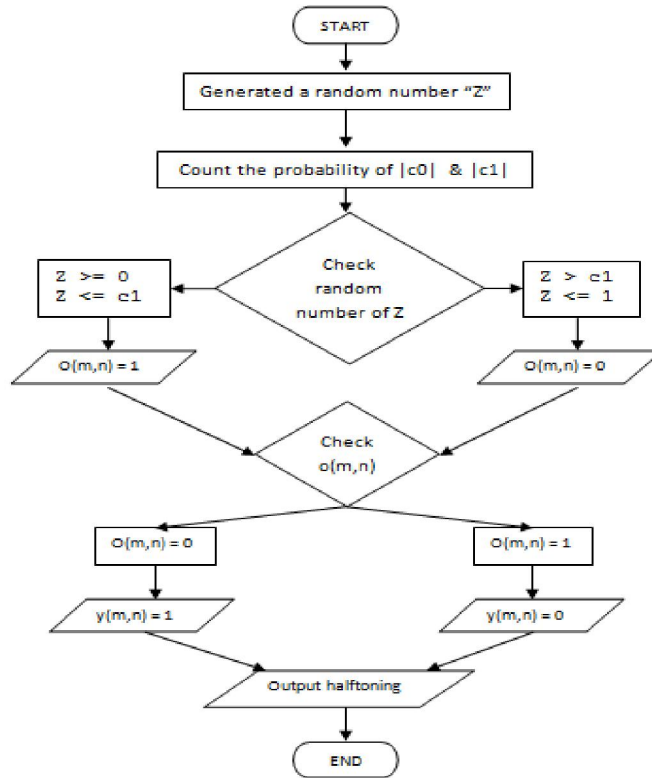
START

Generated a random number "Z"

Count the probability of |c0| & |c1|

Check random number of Z

Z >= 0
Z <= c1

Z > c1
Z <= 1

O(m,n) = 1

O(m,n) = 0

Check o(m,n)

O(m,n) = 0

O(m,n) = 1

y(m,n) = 1

y(m,n) = 0

Output halftoning

END